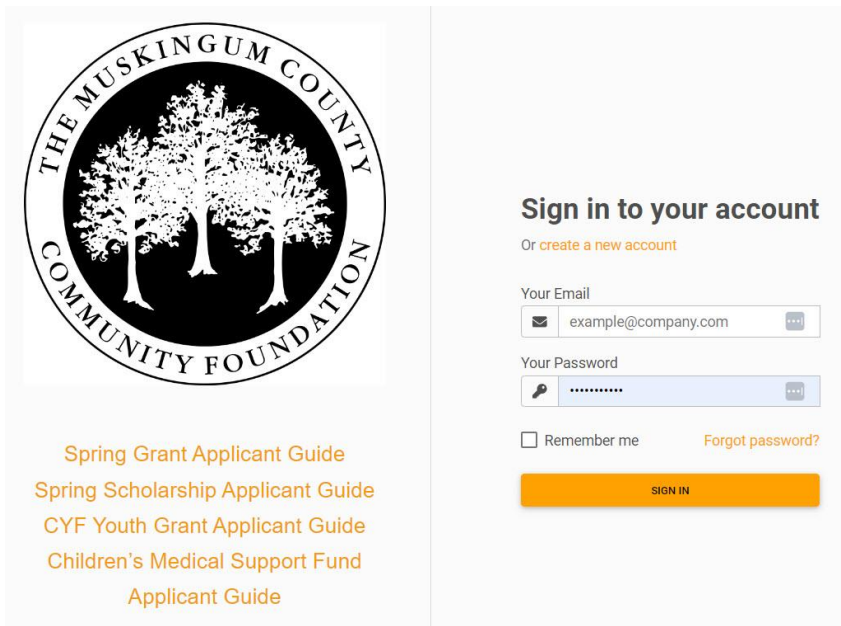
THE MUSKINGUM COUNTY COMMUNITY FOUNDATION

Spring Grant Applicant Guide
Spring Scholarship Applicant Guide
CYF Youth Grant Applicant Guide
Children's Medical Support Fund Applicant Guide

Sign in to your account

Or create a new account

Your Email

example@company.com

Your Password

•••••••••••

Remember me

Forgot password?

SIGN IN